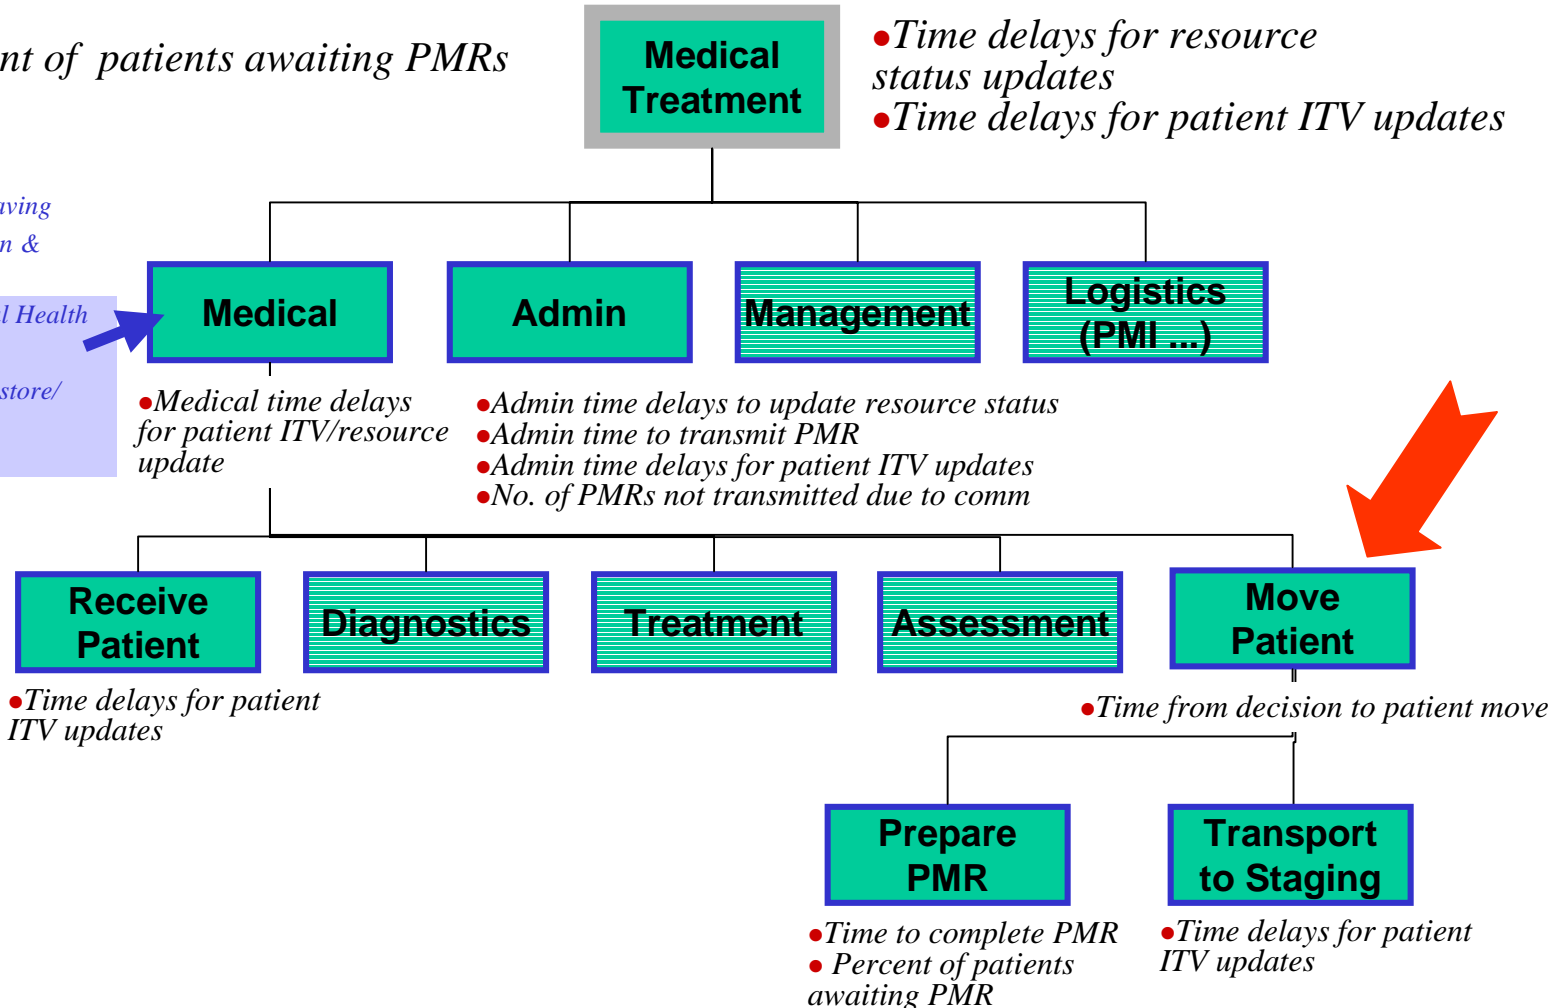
nt of patients awaiting PMRs

Medical Treatment

•Time delays for resource status updates
•Time delays for patient ITV updates

ving
n &

l Health

store/

Medical

Admin

Management

Logistics (PMI ...)

•Medical time delays for patient ITV/resource update

•Admin time delays to update resource status
•Admin time to transmit PMR
•Admin time delays for patient ITV updates
•No. of PMRs not transmitted due to comm

Receive Patient

Diagnostics

Treatment

Assessment

Move Patient

•Time delays for patient ITV updates

•Time from decision to patient move

Prepare PMR

Transport to Staging

•Time to complete PMR
• Percent of patients awaiting PMR

•Time delays for patient ITV updates